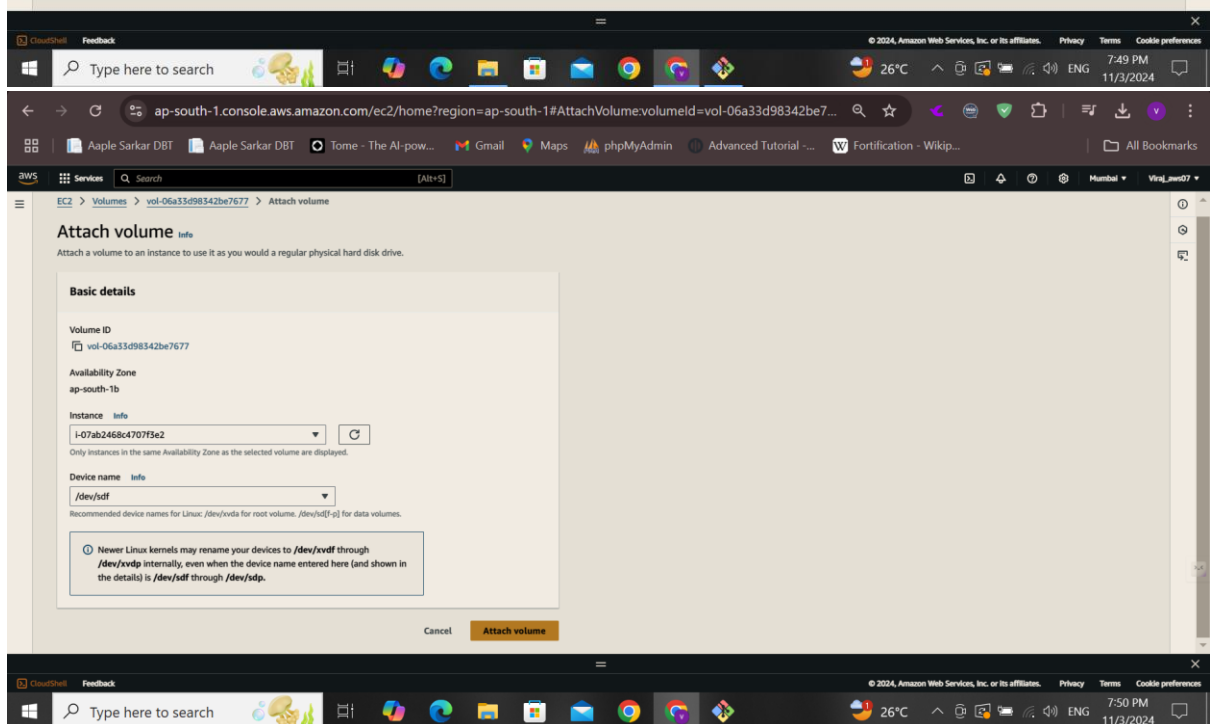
CloudShell Feedback

© 2024, Amazon Web Services, Inc. or its affiliates. Privacy Terms Cookie preferences

Type here to search

26°C ENG 7:49 PM 11/3/2024

ap-south-1.console.aws.amazon.com/ec2/home?region=ap-south-1#AttachVolume:volumeId=vol-06a33d98342be7...

Aaple Sarkar DBT Aaple Sarkar DBT Tome - The AI-pow... Gmail Maps phpMyAdmin Advanced Tutorial -... Fortification - Wikip... All Bookmarks

aws Services Search [Alt+S] Mumbai Viraj_aws07

EC2 > Volumes > vol-06a33d98342be7677 > Attach volume

Attach volume Info

Attach a volume to an instance to use it as you would a regular physical hard disk drive.

Basic details

Volume ID
vol-06a33d98342be7677

Availability Zone
ap-south-1b

Instance Info
i-07ab2468c4707f3e2
Only instances in the same Availability Zone as the selected volume are displayed.

Device name Info
/dev/sdf
Recommended device names for Linux: /dev/xvda for root volume. /dev/sd[f-p] for data volumes.

Newer Linux kernels may rename your devices to /dev/xvdf through /dev/xvdp internally, even when the device name entered here (and shown in the details) is /dev/sdf through /dev/sdp.

Cancel Attach volume

CloudShell Feedback

© 2024, Amazon Web Services, Inc. or its affiliates. Privacy Terms Cookie preferences

Type here to search

26°C ENG 7:50 PM 11/3/2024